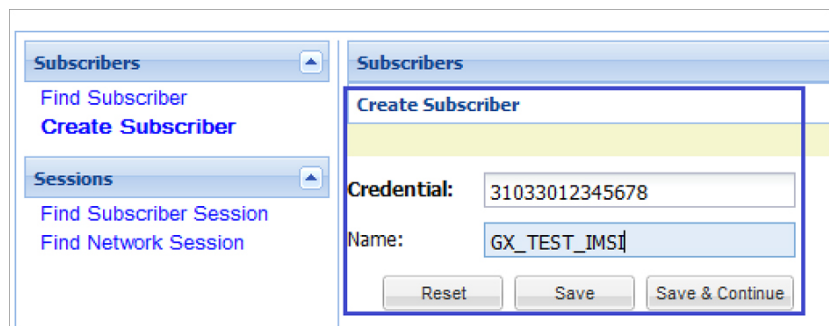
Subscribers
Find Subscriber
Create Subscriber

Sessions
Find Subscriber Session
Find Network Session

Subscribers
Create Subscriber

Credential: 31033012345678
Name: GX_TEST_IMSI

Reset
Save
Save & Continue